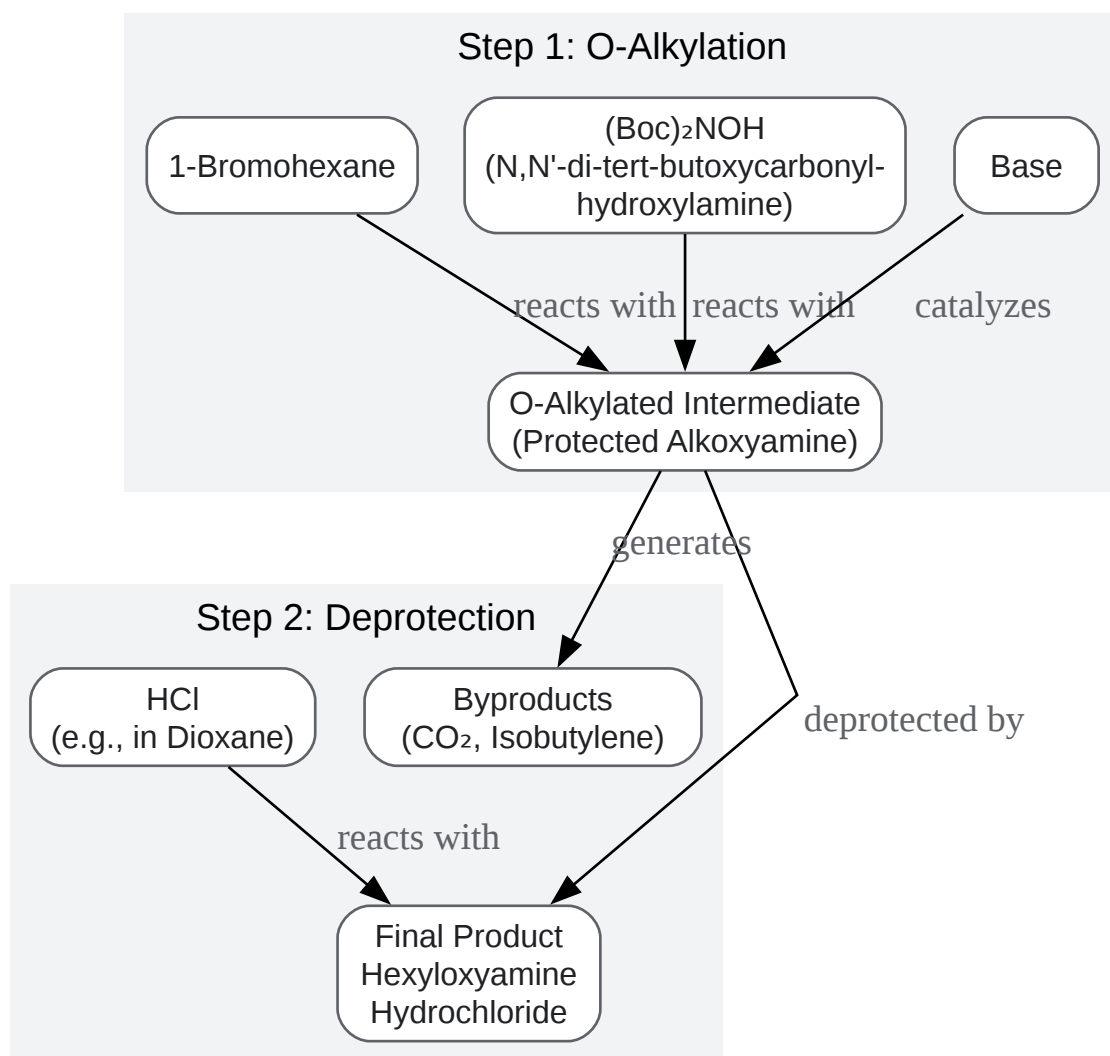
Step 1: O-Alkylation

1-Bromohexane

$(Boc)_2NOH$ (N,N'-di-tert-butoxycarbonyl-hydroxylamine)

Base

reacts with

reacts with

catalyzes

O-Alkylated Intermediate (Protected Alkoxyamine)

generates

Step 2: Deprotection

HCl (e.g., in Dioxane)

Byproducts ($CO_2$, Isobutylene)

deprotected by

reacts with

Final Product Hexyloxyamine Hydrochloride